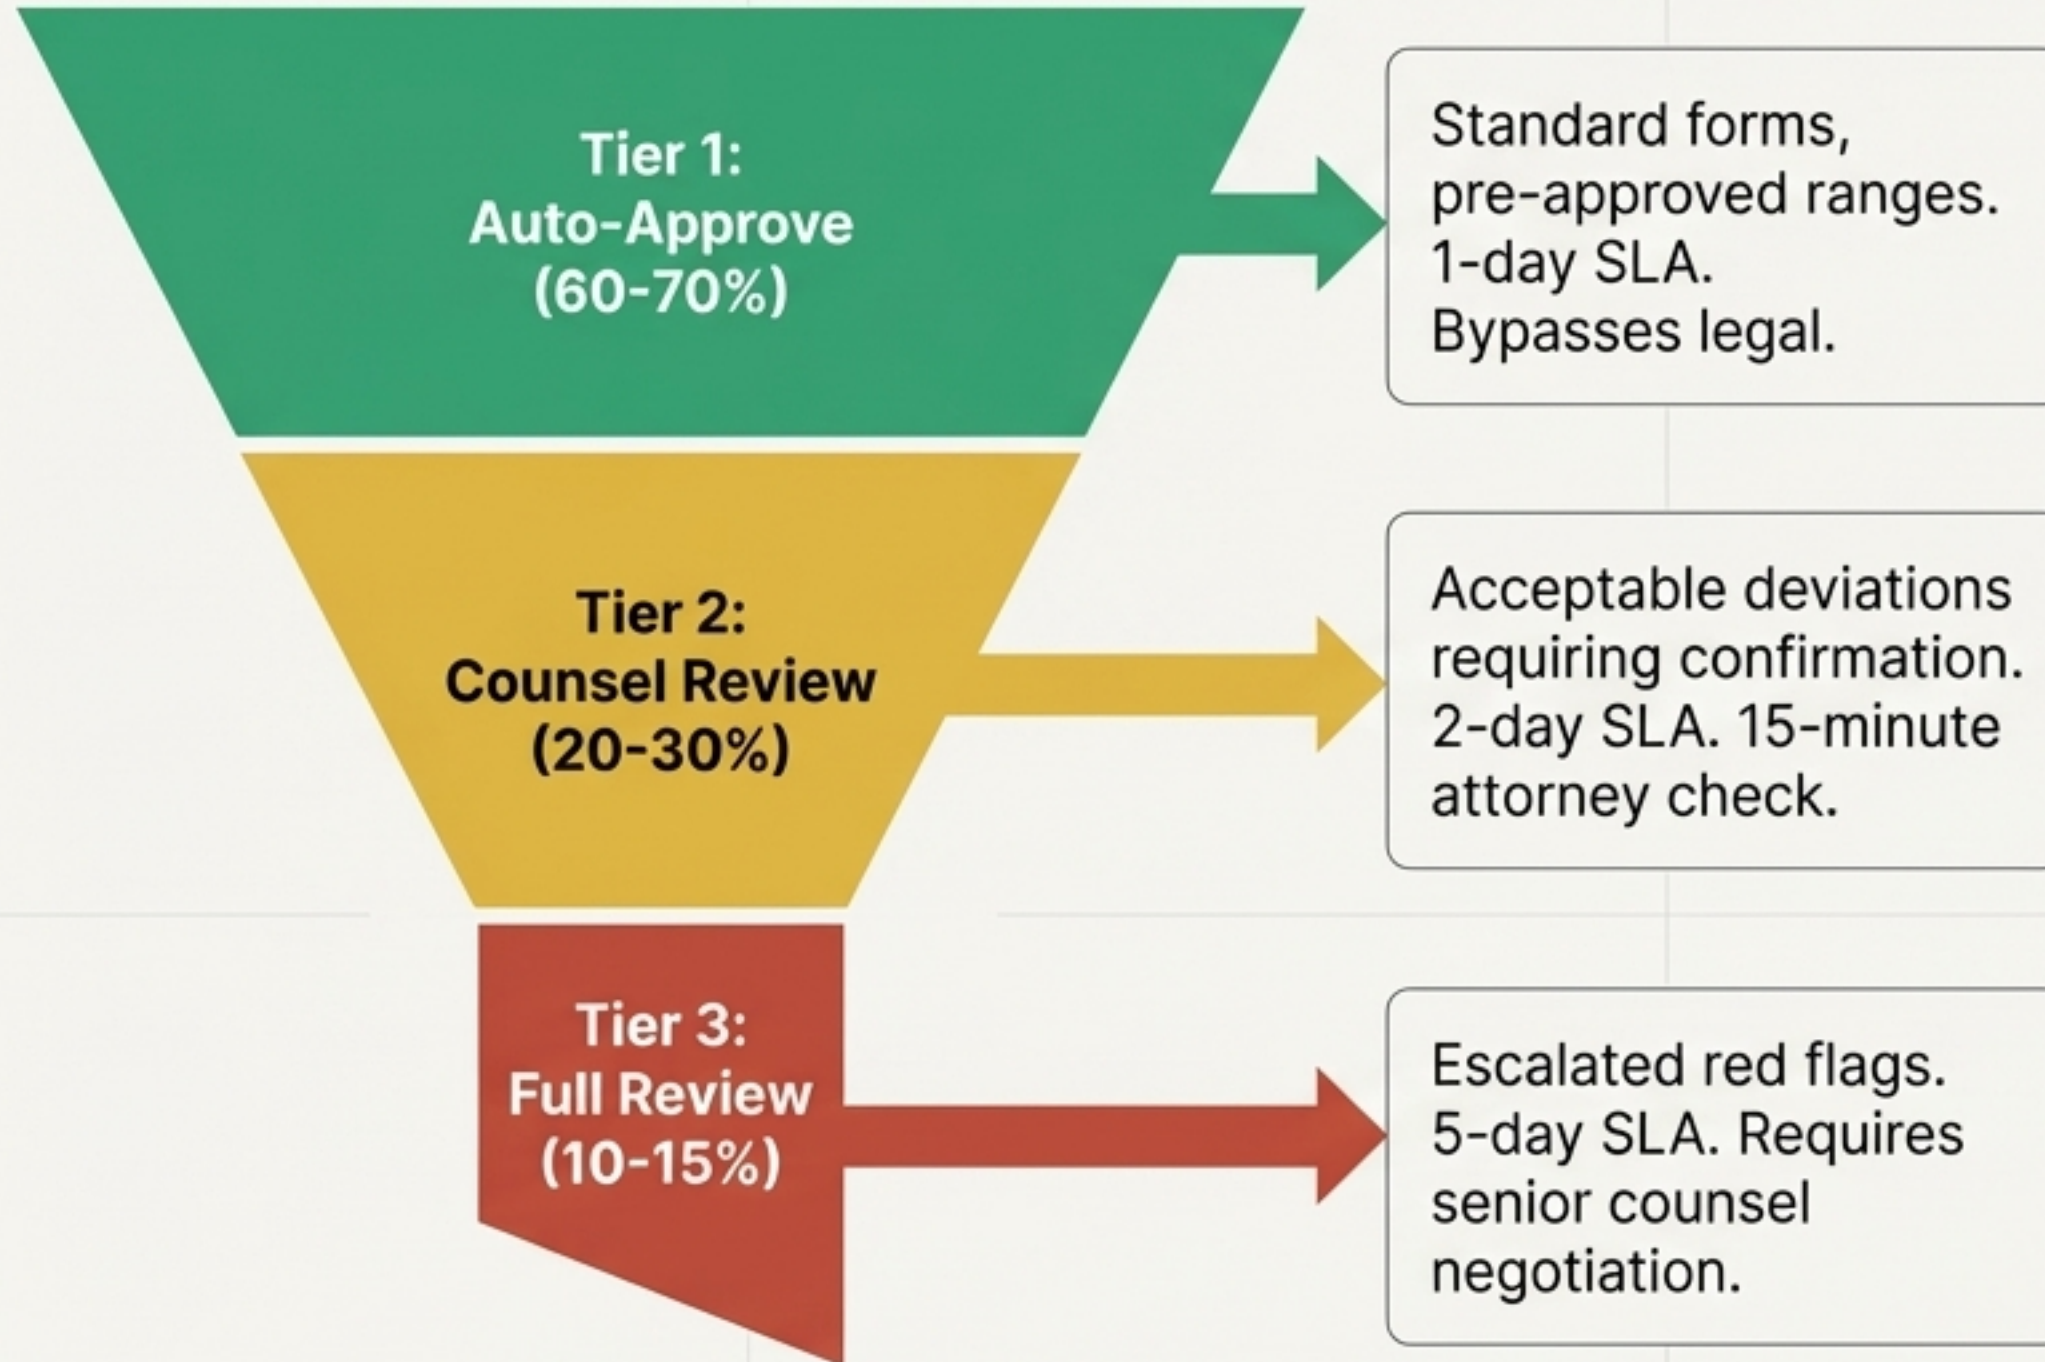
Tier 1:
Auto-Approve
(60-70%)

Standard forms, pre-approved ranges. 1-day SLA. Bypasses legal.

Tier 2:
Counsel Review
(20-30%)

Acceptable deviations requiring confirmation. 2-day SLA. 15-minute attorney check.

Tier 3:
Full Review
(10-15%)

Escalated red flags. 5-day SLA. Requires senior counsel negotiation.